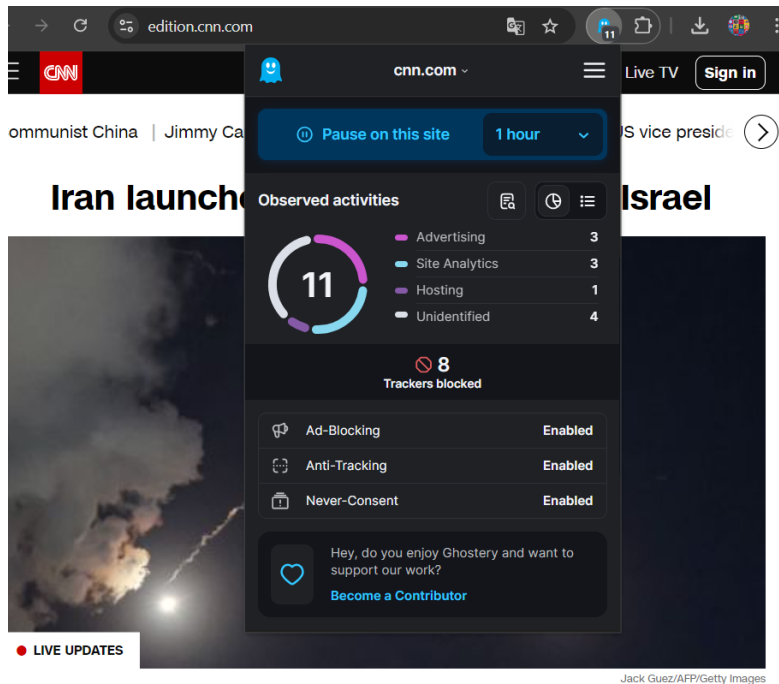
edition.cnn.com

11

CNN

Live TV

Sign in

ommunist China | Jimmy Ca

JS vice preside

Iran launch

Israel

cnn.com

Pause on this site

1 hour

Observed activities

11

| | |
|---|---|
| Advertising | 3 |
| Site Analytics | 3 |
| Hosting | 1 |
| Unidentified | 4 |

8
Trackers blocked

| | |
|---|---|
| Ad-Blocking | Enabled |
| Anti-Tracking | Enabled |
| Never-Consent | Enabled |

Hey, do you enjoy Ghostery and want to support our work?
Become a Contributor

LIVE UPDATES

Jack Guez/AFP/Getty Images